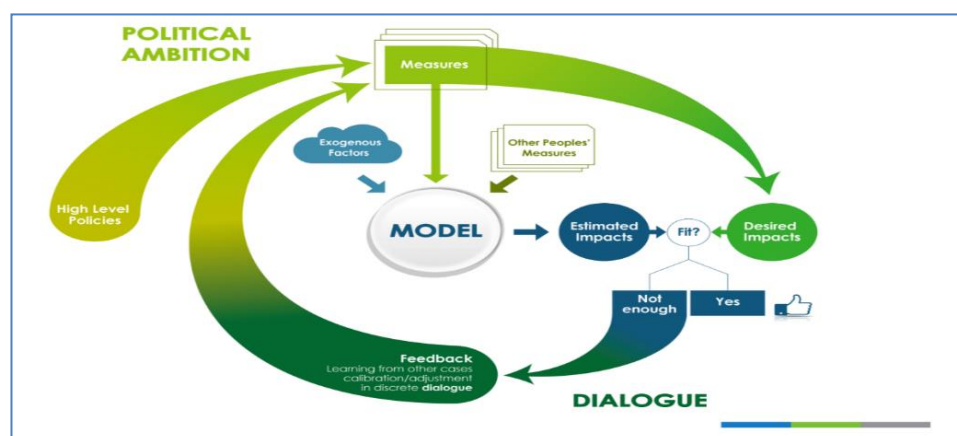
POLITICAL AMBITION

Measures

Exogenous Factors

Other Peoples' Measures

High Level Policies

MODEL

Estimated Impacts

Fit?

Desired Impacts

Not enough

Yes

Feedback
Learning from other cases calibration/adjustment in discrete dialogue

DIALOGUE